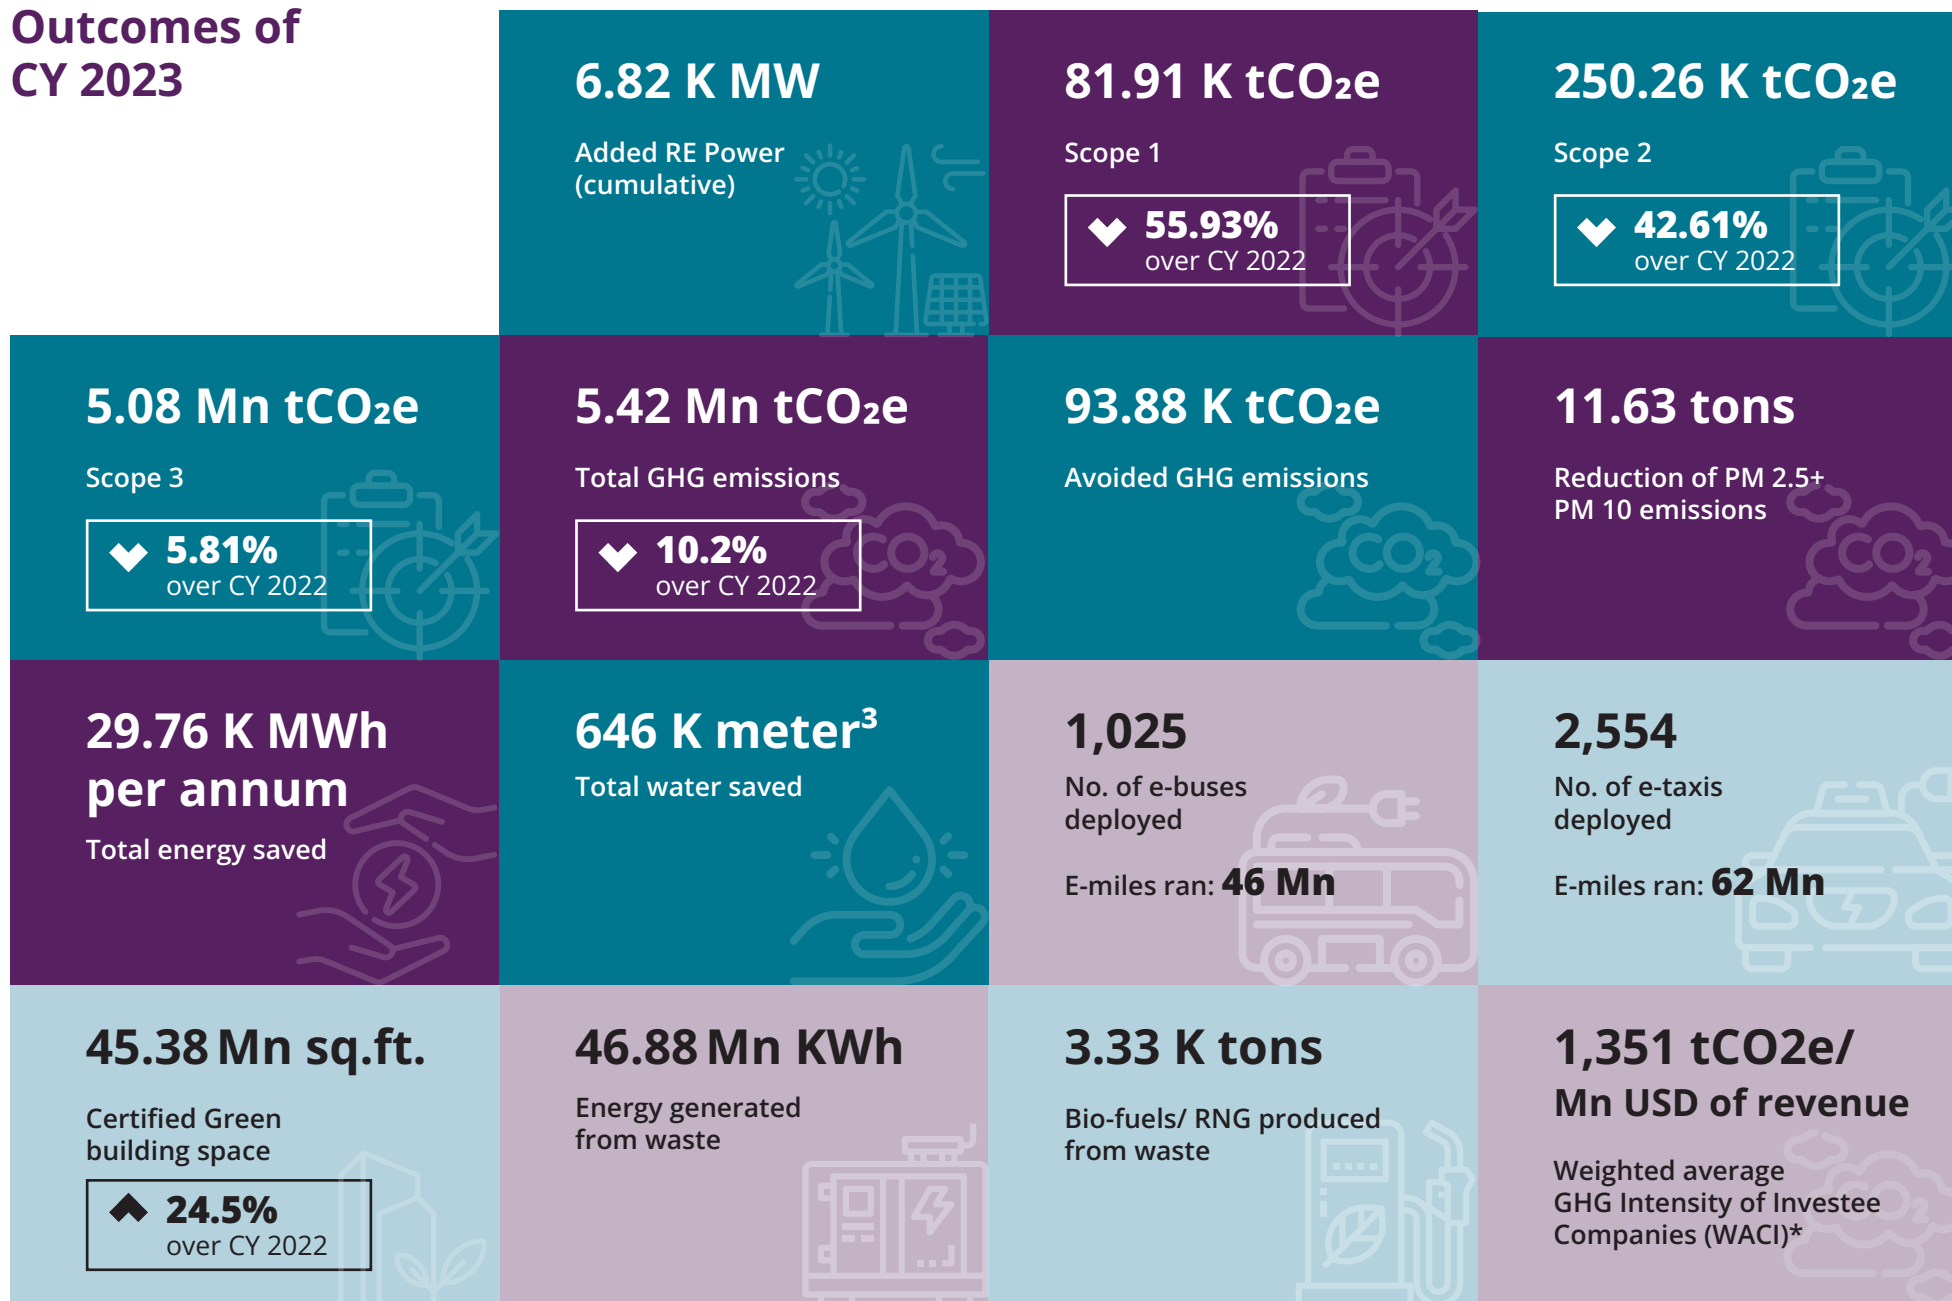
Outcomes of CY 2023

6.82 K MW

Added RE Power (cumulative)

81.91 K $tCO_2e$

Scope 1

55.93% over CY 2022

250.26 K $tCO_2e$

Scope 2

42.61% over CY 2022

5.08 Mn $tCO_2e$

Scope 3

5.81% over CY 2022

5.42 Mn $tCO_2e$

Total GHG emissions

10.2% over CY 2022

93.88 K $tCO_2e$

Avoided GHG emissions

11.63 tons

Reduction of PM 2.5+ PM 10 emissions

29.76 K MWh per annum

Total energy saved

646 K meter$^3$

Total water saved

1,025

No. of e-buses deployed

E-miles ran: 46 Mn

2,554

No. of e-taxis deployed

E-miles ran: 62 Mn

45.38 Mn sq.ft.

Certified Green building space

24.5% over CY 2022

46.88 Mn KWh

Energy generated from waste

3.33 K tons

Bio-fuels/ RNG produced from waste

1,351 tCO2e/ Mn USD of revenue

Weighted average GHG Intensity of Investee Companies (WACI)*